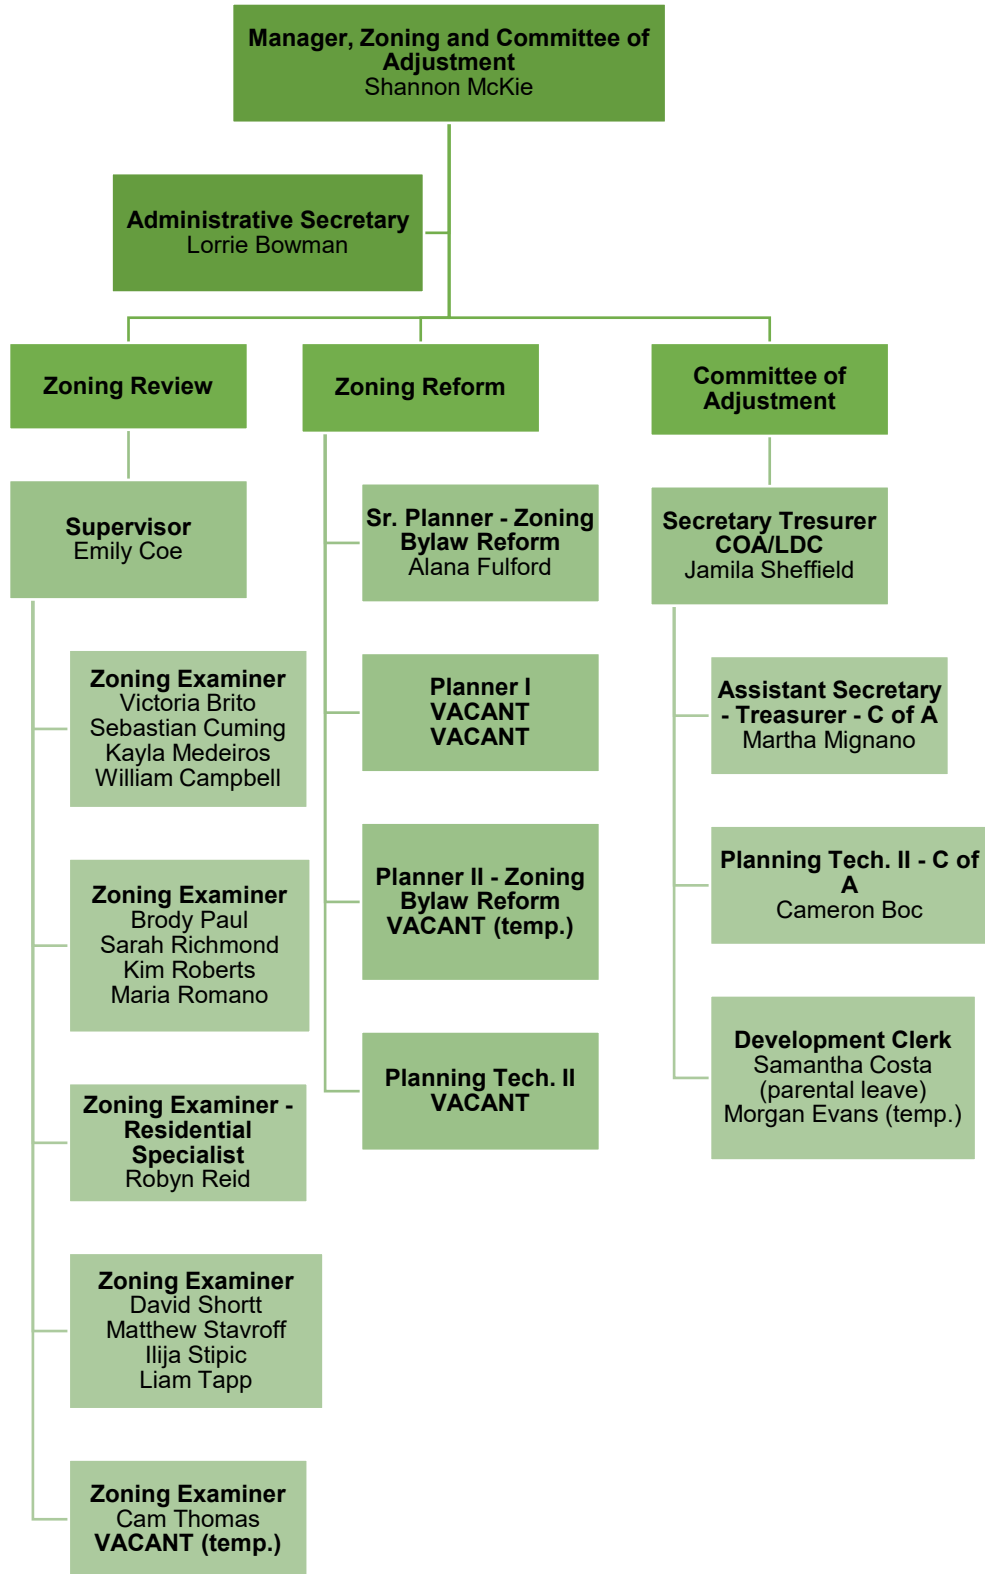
Manager, Zoning and Committee of Adjustment
Shannon McKie

Administrative Secretary
Lorrie Bowman

Zoning Review

Zoning Reform

Committee of Adjustment

Supervisor
Emily Coe

Zoning Examiner
Victoria Brito
Sebastian Cuming
Kayla Medeiros
William Campbell

Zoning Examiner
Brody Paul
Sarah Richmond
Kim Roberts
Maria Romano

Zoning Examiner - Residential Specialist
Robyn Reid

Zoning Examiner
David Shortt
Matthew Stavroff
Ilija Stipic
Liam Tapp

Zoning Examiner
Cam Thomas
VACANT (temp.)

Sr. Planner - Zoning Bylaw Reform
Alana Fulford

Planner I
VACANT
VACANT

Planner II - Zoning Bylaw Reform
VACANT (temp.)

Planning Tech. II
VACANT

Secretary Tresurer COA/LDC
Jamila Sheffield

Assistant Secretary - Treasurer - C of A
Martha Mignano

Planning Tech. II - C of A
Cameron Boc

Development Clerk
Samantha Costa
(parental leave)
Morgan Evans (temp.)